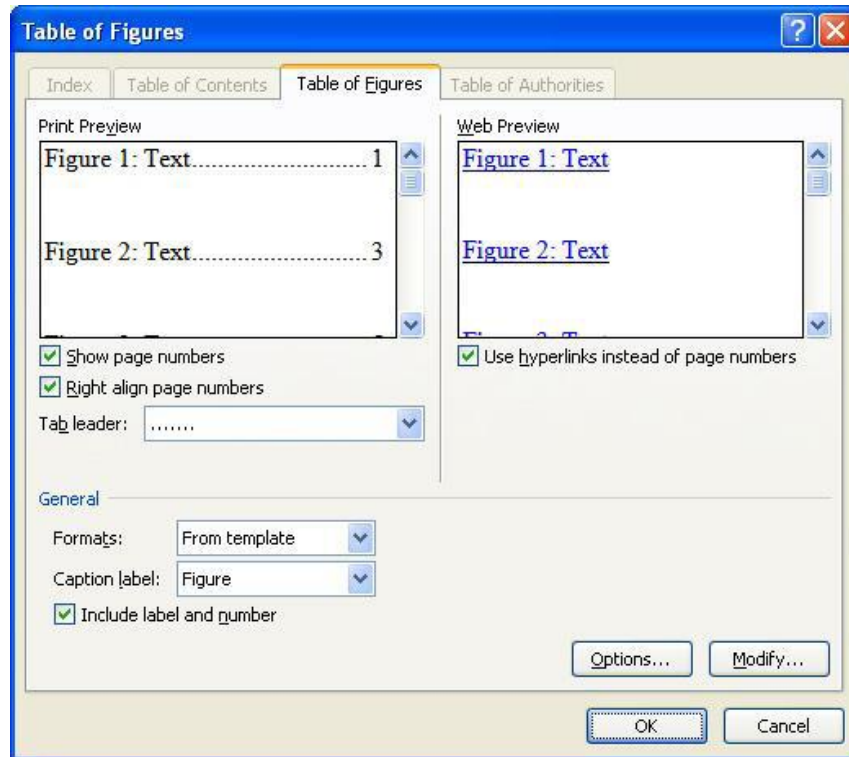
Table of Figures

Index | Table of Contents | Table of Figures | Table of Authorities

Print Preview

Figure 1: Text.............................1

Figure 2: Text.............................3

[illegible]

Show page numbers

Right align page numbers

Tab leader: .......

Web Preview

Figure 1: Text

Figure 2: Text

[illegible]

Use hyperlinks instead of page numbers

General

Formats: From template

Caption label: Figure

Include label and number

Options...

Modify...

OK

Cancel